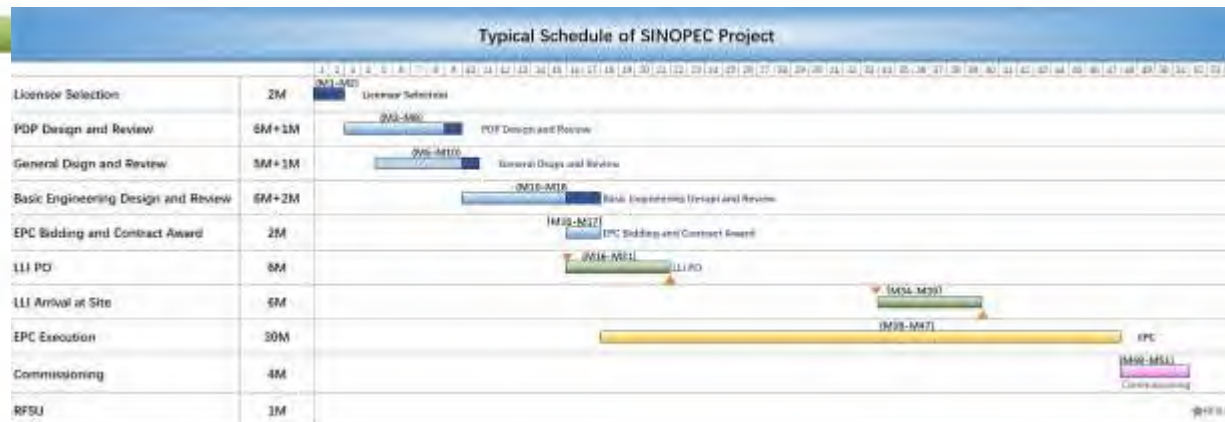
Typical Schedule of SINOPEC Project

1 2 3 4 5 6 7 8 9 10 11 12 13 14 15 16 17 18 19 20 21 22 23 24 25 26 27 28 29 30 31 32 33 34 35 36 37 38 39 40 41 42 43 44 45 46 47 48 49 50 51 52

| | | |
|---|---|---|
| Licensor Selection | 2M | (M1-M2) Licensor Selection |
| PDP Design and Review | 6M+1M | (M3-M9) PDP Design and Review |
| General Disgn and Review | 5M+1M | (M5-M10) General Disgn and Review |
| Basic Engineering Design and Review | 6M+2M | (M10-M18) Basic Engineering Design and Review |
| EPC Bidding and Contract Award | 2M | (M16-M17) EPC Bidding and Contract Award |
| LLI PO | 6M | (M16-M21) LLI PO |
| LLI Arrival at Site | 6M | (M34-M39) |
| EPC Execution | 30M | (M18-M47) EPC |
| Commissioning | 4M | (M48-M51) Commissioning |
| RFSU | 1M | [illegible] |